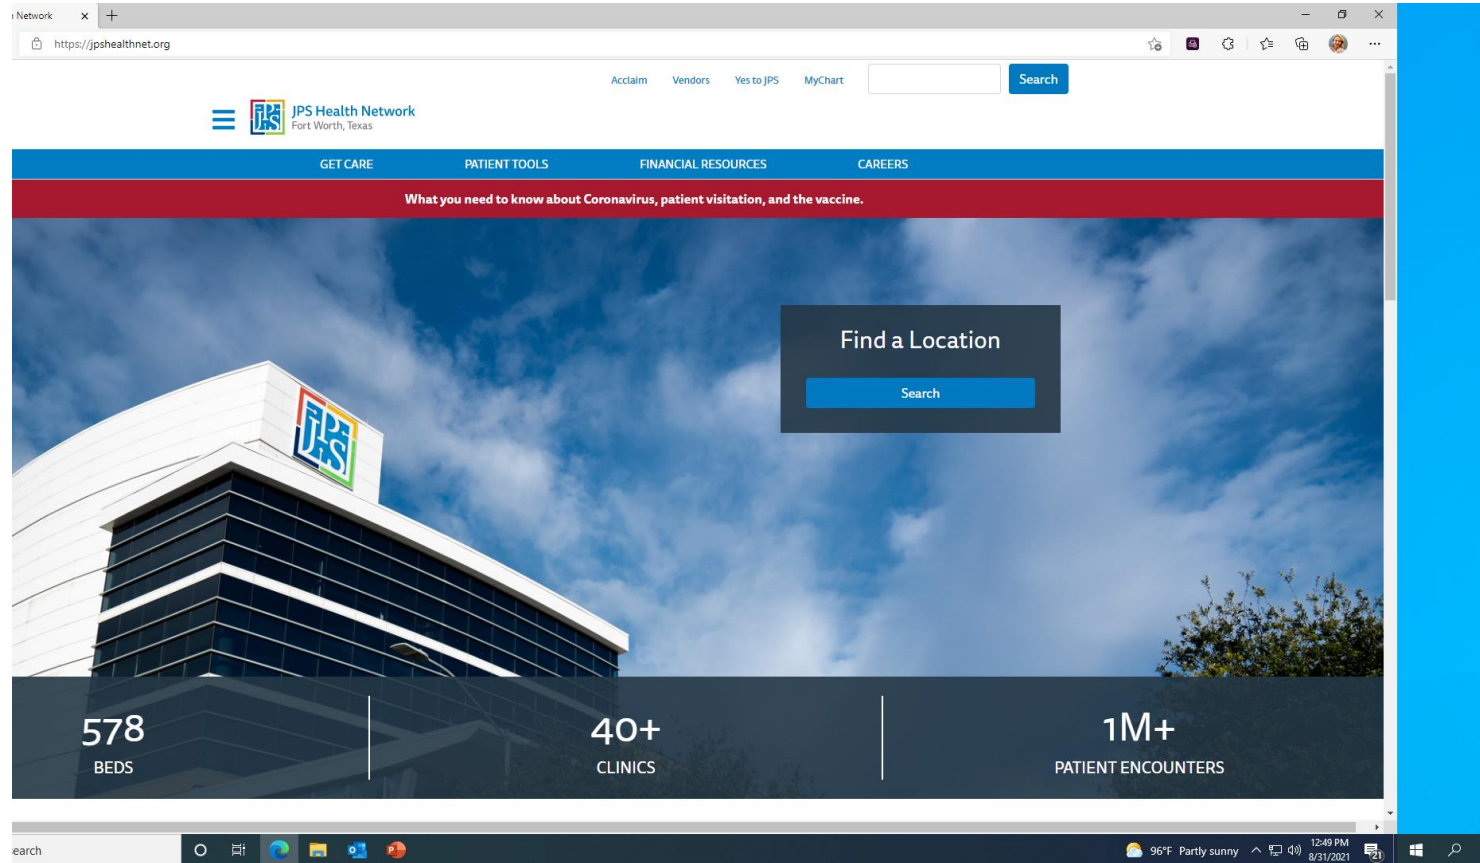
Network

https://jpshealthnet.org

Acclaim Vendors Yes to JPS MyChart Search

JPS Health Network
Fort Worth, Texas

GET CARE PATIENT TOOLS FINANCIAL RESOURCES CAREERS

What you need to know about Coronavirus, patient visitation, and the vaccine.

Find a Location

Search

578
BEDS

40+
CLINICS

1M+
PATIENT ENCOUNTERS

earch

96°F Partly sunny 12:49 PM 8/31/2021 21